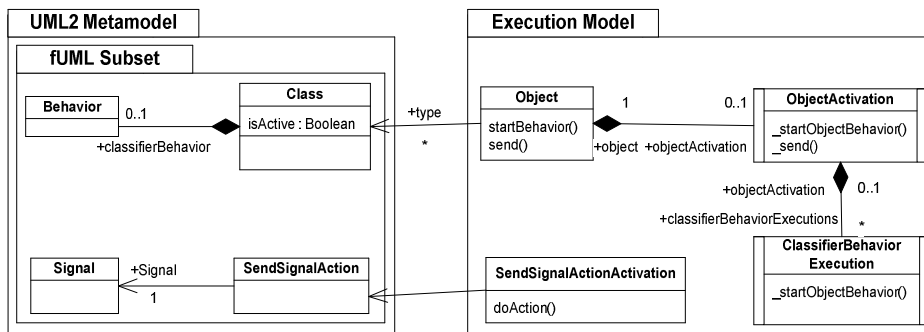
UML2 Metamodel

fUML Subset

Behavior

0..1

+classifierBehavior

Class

isActive : Boolean

Signal

+Signal

1

SendSignalAction

Execution Model

+type

*

Object

startBehavior()
send()

1

+object

+objectActivation

0..1

ObjectActivation

_startObjectBehavior()
_send()

+objectActivation

0..1

+classifierBehaviorExecutions

*

ClassifierBehavior Execution

_startObjectBehavior()

SendSignalActionActivation

doAction()